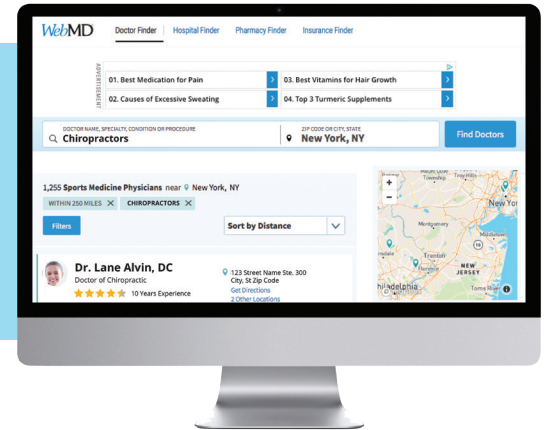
WebMD Doctor Finder Hospital Finder Pharmacy Finder Insurance Finder

ADVERTISEMENT

01. Best Medication for Pain

03. Best Vitamins for Hair Growth

02. Causes of Excessive Sweating

04. Top 3 Turmeric Supplements

DOCTOR NAME, SPECIALTY, CONDITION OR PROCEDURE
Chiropractors

ZIP CODE OR CITY, STATE
New York, NY

Find Doctors

1,255 Sports Medicine Physicians near New York, NY

WITHIN 250 MILES ✕ CHIROPRACTORS ✕

Filters

Sort by Distance

Dr. Lane Alvin, DC
Doctor of Chiropractic
10 Years Experience

123 Street Name Ste. 300
City, St Zip Code
Get Directions
2 Other Locations

+
−
Troy Hills
New York
Montgomery
Trenton
NEW JERSEY
Toms River
hiladelphia